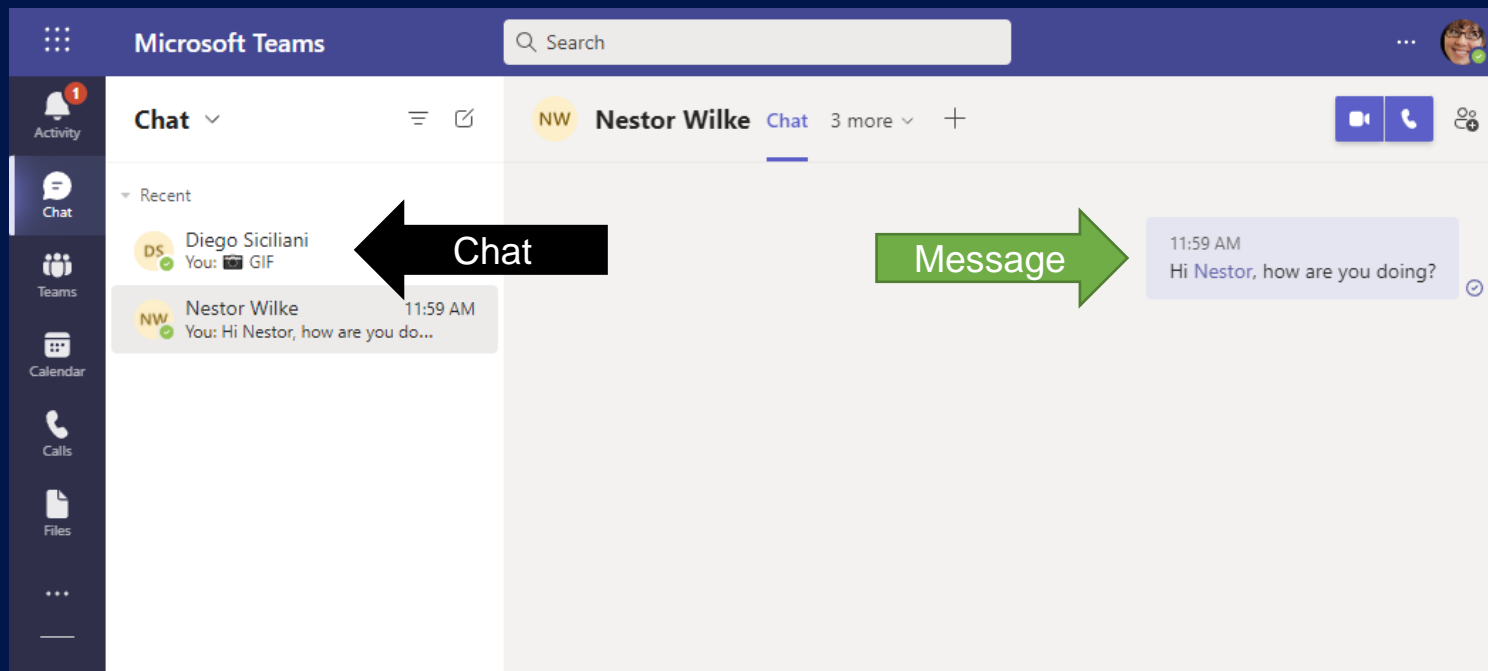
Microsoft Teams

Search

...

1
Activity

Chat

Teams

Calendar

Calls

Files

...

Chat

Recent

DS
Diego Siciliani
You: GIF

NW
Nestor Wilke
11:59 AM
You: Hi Nestor, how are you do...

Chat

NW
Nestor Wilke
Chat
3 more

Message

11:59 AM
Hi Nestor, how are you doing?